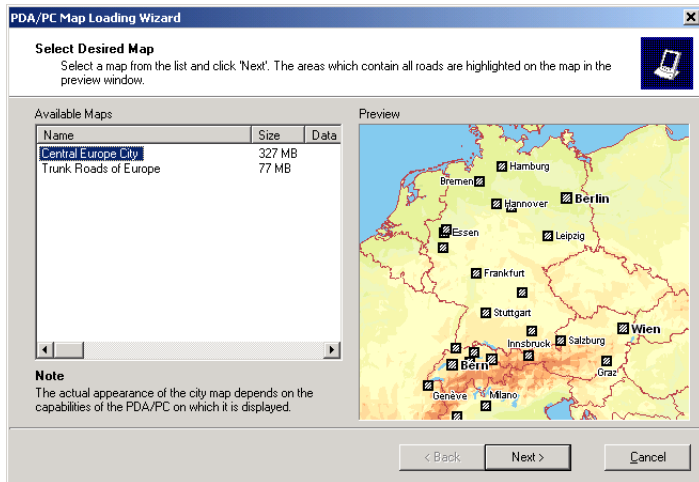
PDA/PC Map Loading Wizard

Select Desired Map

Select a map from the list and click 'Next'. The areas which contain all roads are highlighted on the map in the preview window.

Available Maps

| Name | Size | Data |
|---|---|---|
| Central Europe City | 327 MB | |
| Trunk Roads of Europe | 77 MB | |

Preview

Hamburg
Bremen
Hannover
Berlin
Essen
Leipzig
Frankfurt
Stuttgart
Wien
Innsbruck
Salzburg
Bern
Graz
Genève
Milano

Note

The actual appearance of the city map depends on the capabilities of the PDA/PC on which it is displayed.

< Back
Next >
Cancel